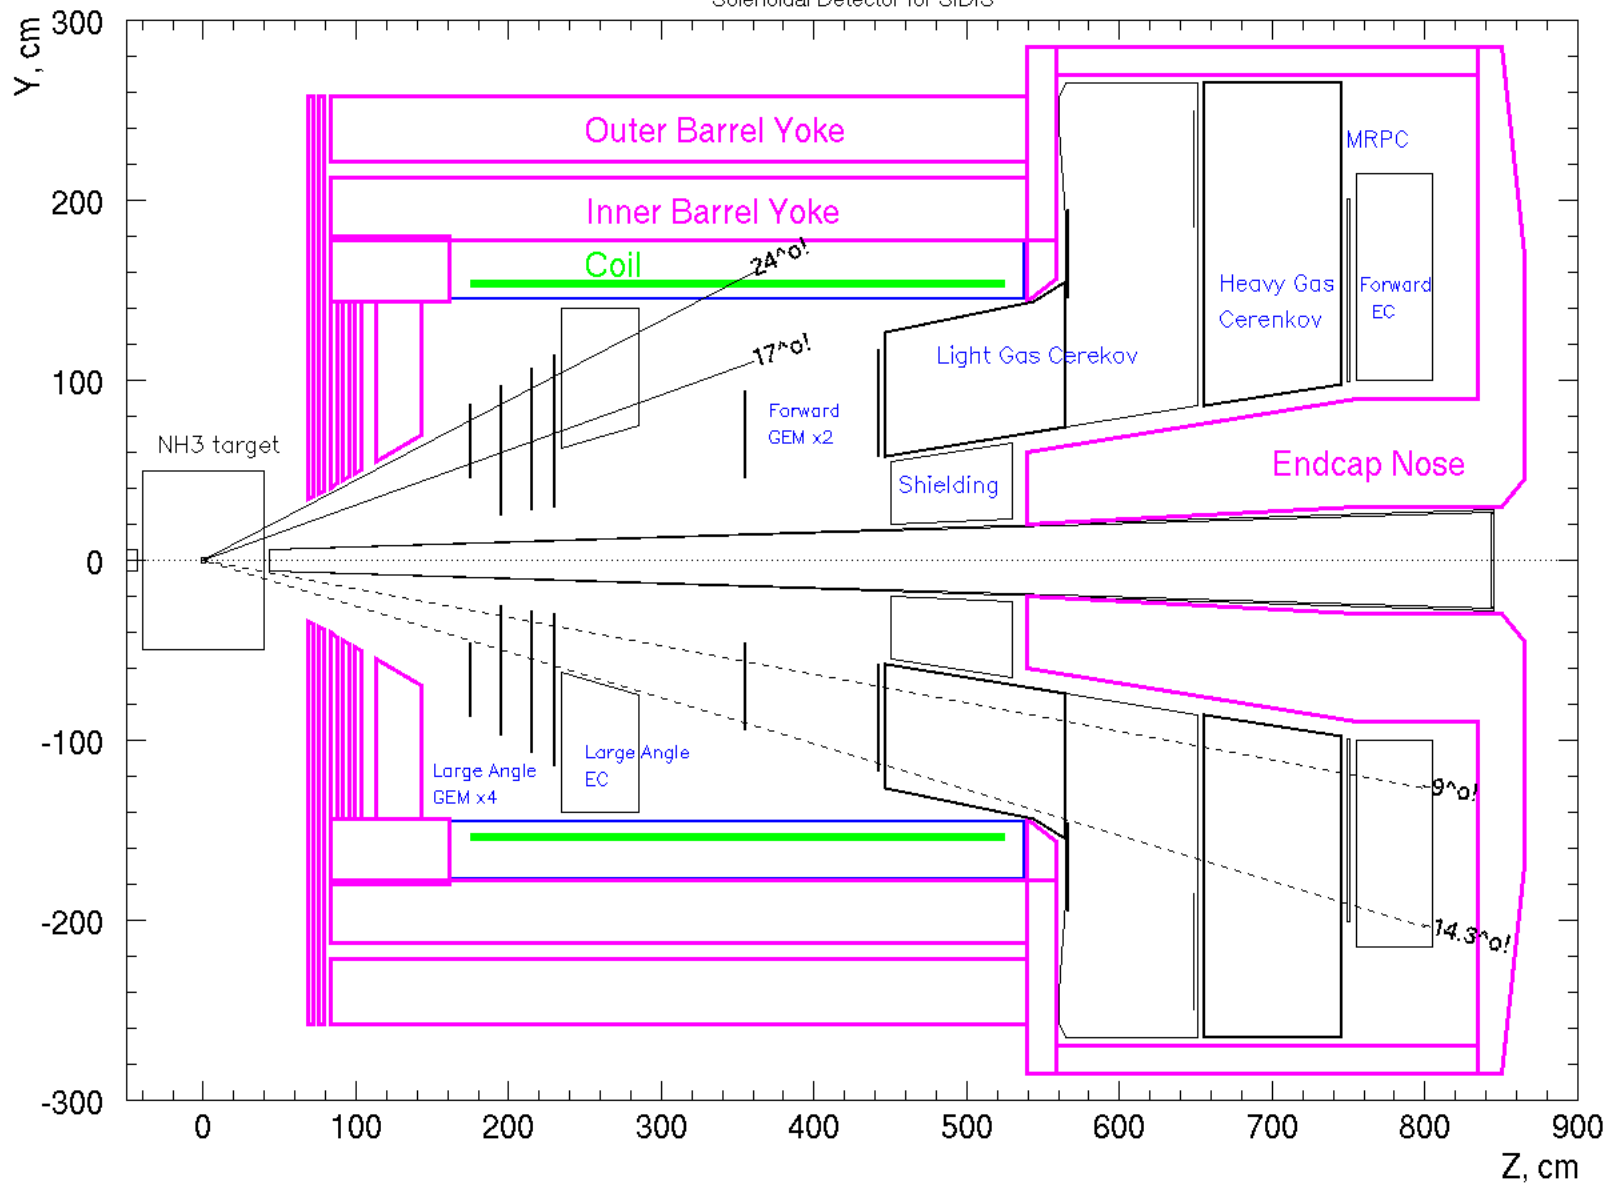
Solenoidal Detector for SIDIS

Y, cm

300

200

100

0

-100

-200

-300

Outer Barrel Yoke

Inner Barrel Yoke

Coil

24^o!

17^o!

MRPC

Heavy Gas Cerenkov

Forward EC

Light Gas Cerekov

Forward GEM x2

NH3 target

Shielding

Endcap Nose

Large Angle GEM x4

Large Angle EC

9^o!

14.3^o!

0

100

200

300

400

500

600

700

800

900

Z, cm